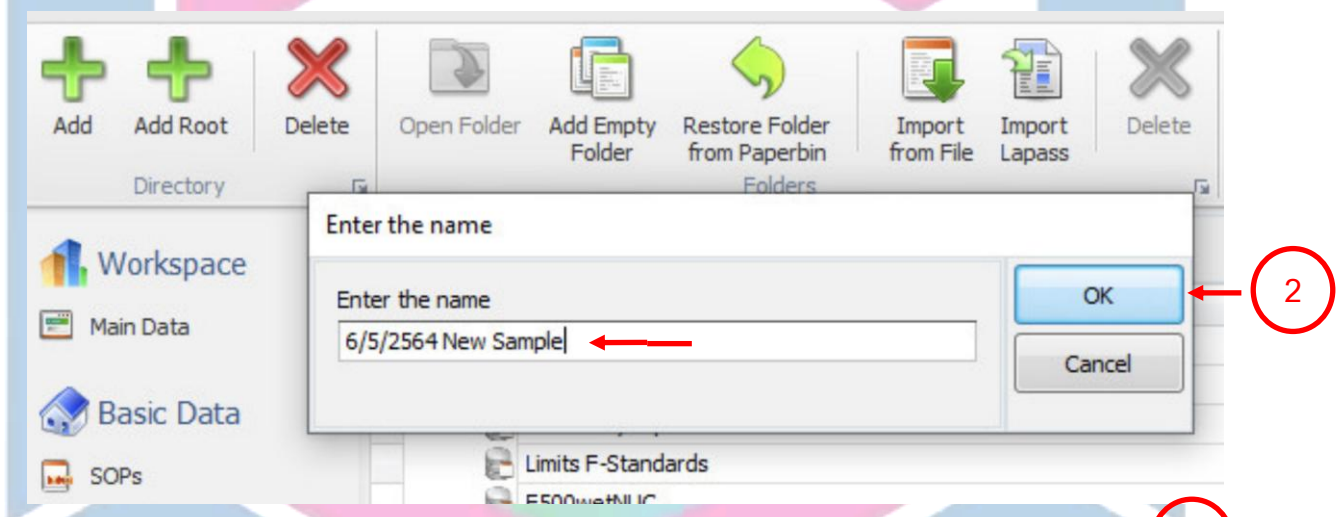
Add
Add Root
Delete
Directory
Open Folder
Add Empty Folder
Restore Folder from Paperbin
Folders
Import from File
Import Lapass
Delete

Workspace
Main Data
Basic Data
SOPs

Enter the name
Enter the name
6/5/2564 New Sample
OK
Cancel
2

Limits F-Standards
E500wetNUC